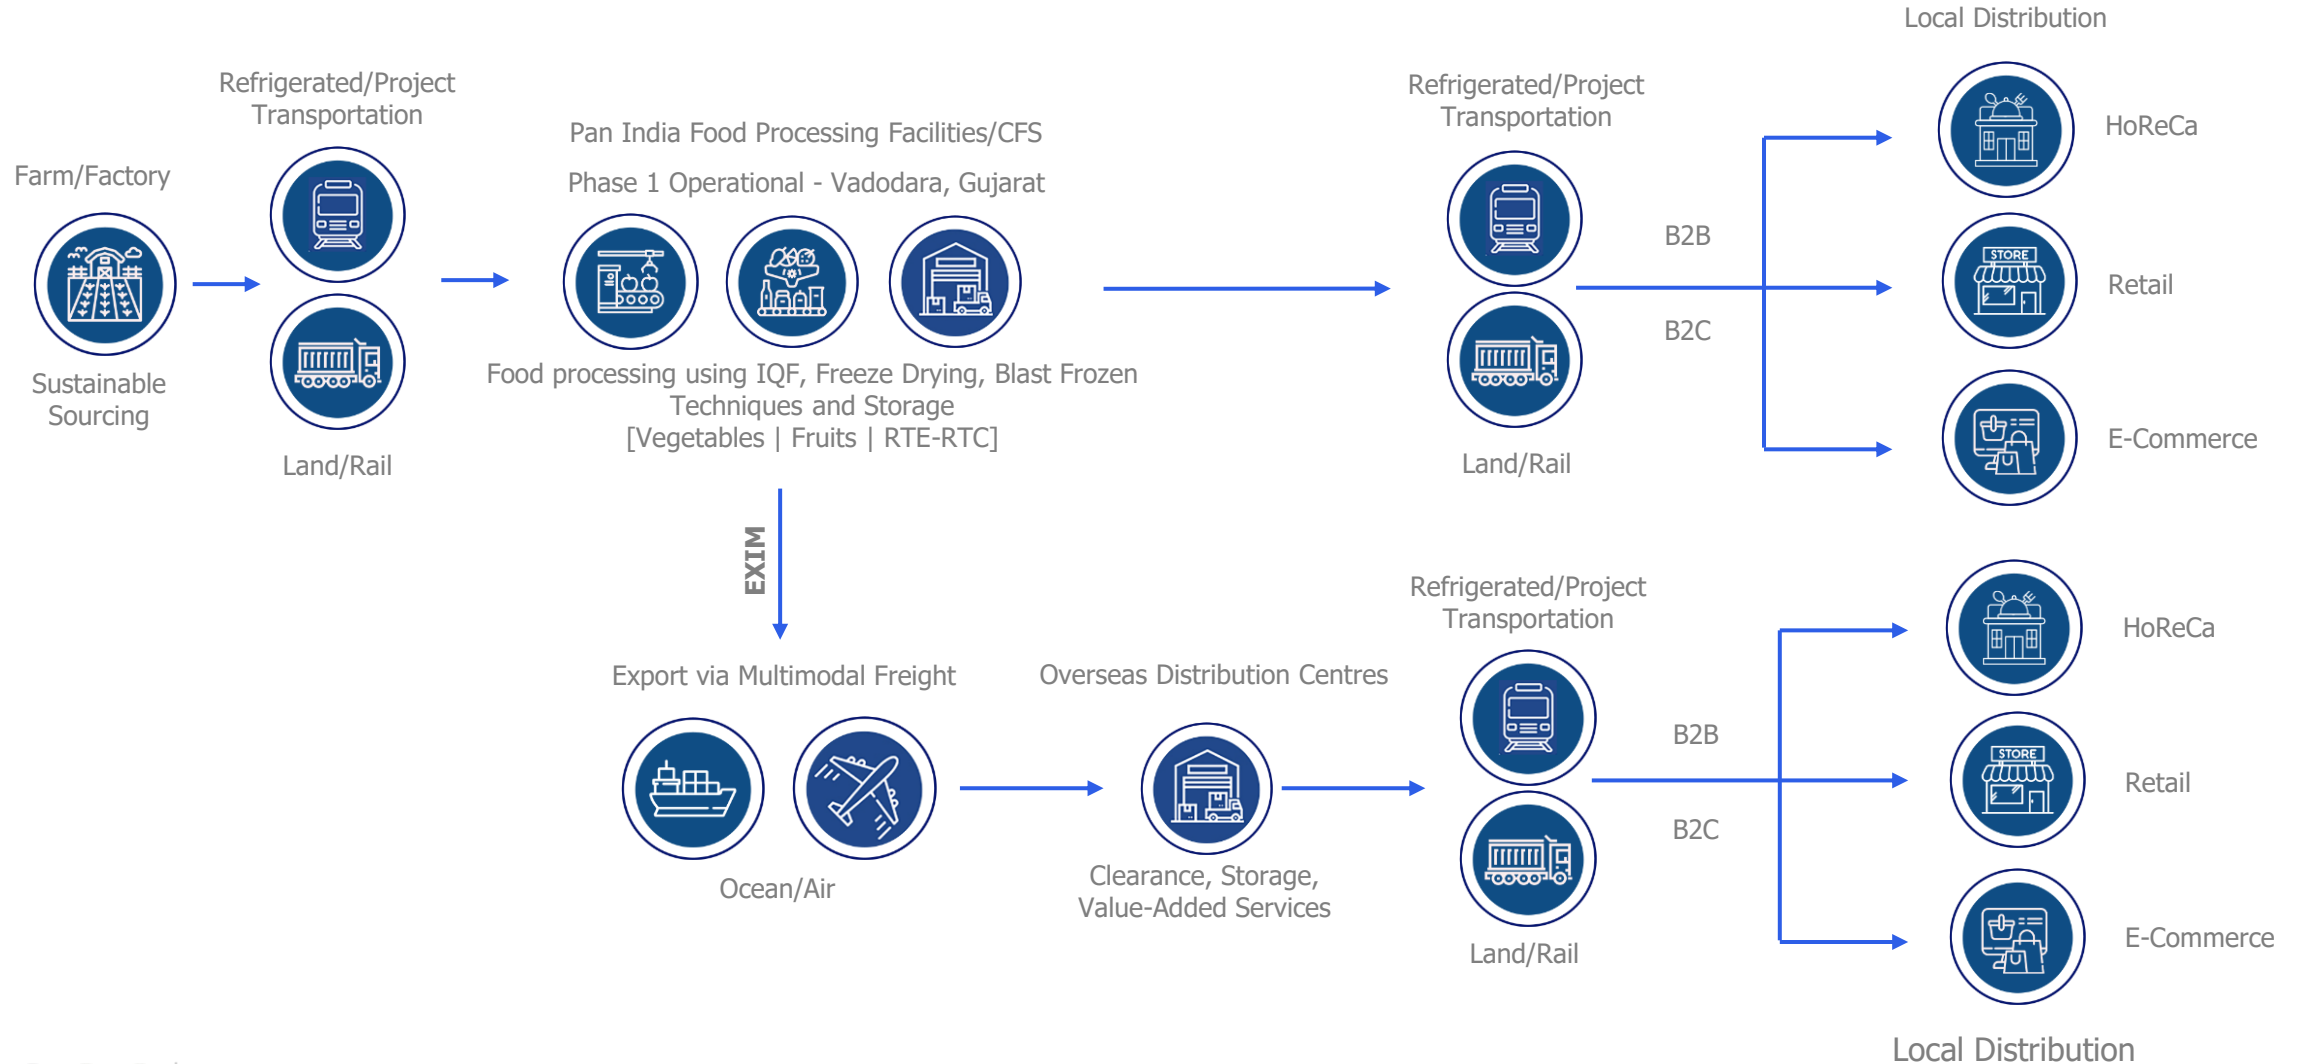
Local Distribution

Farm/Factory

Sustainable Sourcing

Refrigerated/Project Transportation

Land/Rail

Pan India Food Processing Facilities/CFS

Phase 1 Operational - Vadodara, Gujarat

Food processing using IQF, Freeze Drying, Blast Frozen Techniques and Storage [Vegetables | Fruits | RTE-RTC]

Refrigerated/Project Transportation

Land/Rail

B2B

B2C

HoReCa

STORE

Retail

E-Commerce

EXIM

Export via Multimodal Freight

Ocean/Air

Overseas Distribution Centres

Clearance, Storage, Value-Added Services

Refrigerated/Project Transportation

Land/Rail

B2B

B2C

HoReCa

STORE

Retail

E-Commerce

Local Distribution